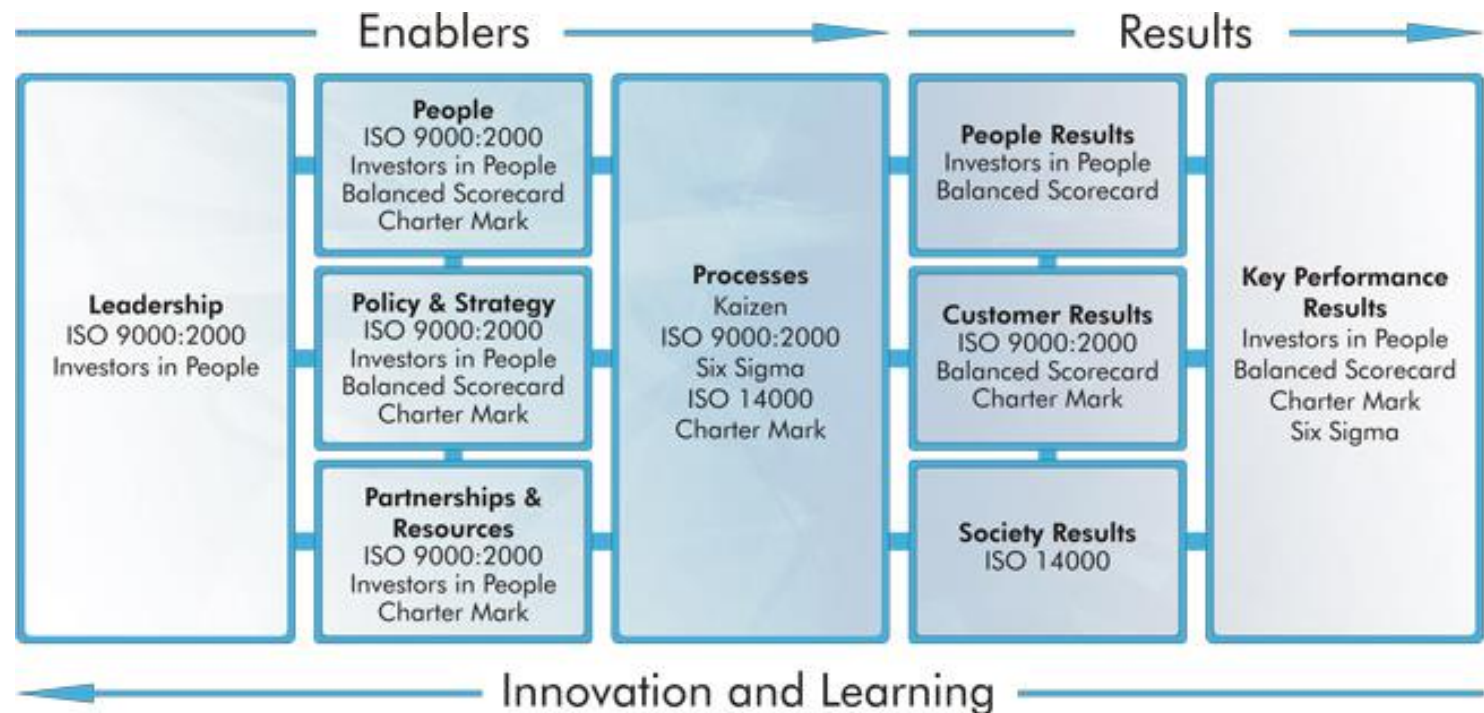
Enablers

Results

Leadership
ISO 9000:2000
Investors in People

People
ISO 9000:2000
Investors in People
Balanced Scorecard
Charter Mark

Policy & Strategy
ISO 9000:2000
Investors in People
Balanced Scorecard
Charter Mark

Partnerships & Resources
ISO 9000:2000
Investors in People
Charter Mark

Processes
Kaizen
ISO 9000:2000
Six Sigma
ISO 14000
Charter Mark

People Results
Investors in People
Balanced Scorecard

Customer Results
ISO 9000:2000
Balanced Scorecard
Charter Mark

Society Results
ISO 14000

Key Performance Results
Investors in People
Balanced Scorecard
Charter Mark
Six Sigma

Innovation and Learning